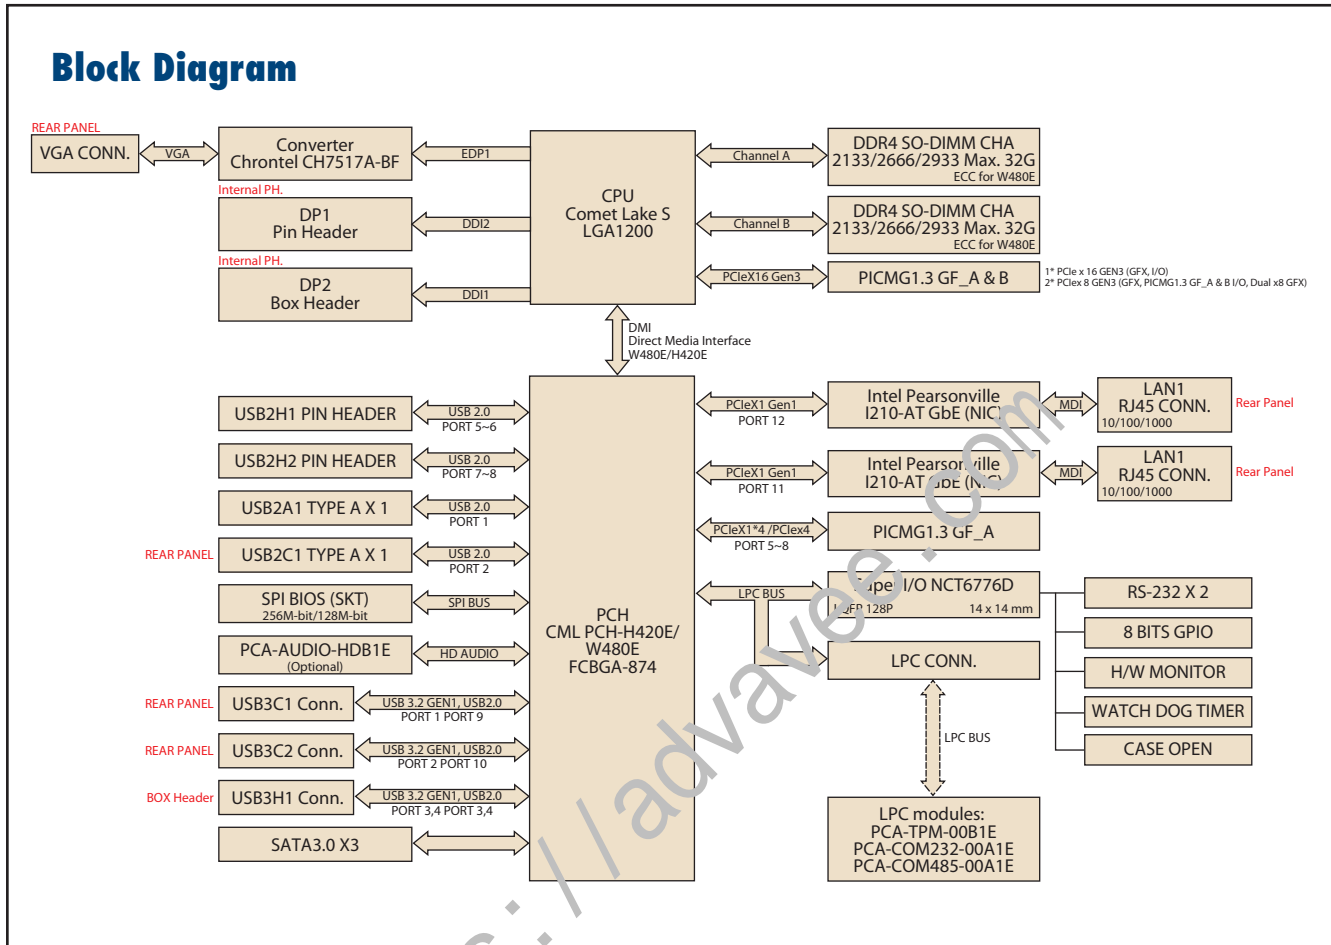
Block Diagram

REAR PANEL
VGA CONN.
VGA
Converter
Chrontel CH7517A-BF
EDP1
Internal PH.
DP1
Pin Header
DDI2
Internal PH.
DP2
Box Header
DDI1

CPU
Comet Lake S
LGA1200

Channel A
DDR4 SO-DIMM CHA
2133/2666/2933 Max. 32G
ECC for W480E
Channel B
DDR4 SO-DIMM CHA
2133/2666/2933 Max. 32G
ECC for W480E
PCIeX16 Gen3
PICMG1.3 GF_A & B
1* PCIe x 16 GEN3 (GFX, I/O)
2* PCIex 8 GEN3 (GFX, PICMG1.3 GF_A & B I/O, Dual x8 GFX)

DMI
Direct Media Interface
W480E/H420E

USB2H1 PIN HEADER
USB 2.0
PORT 5~6
USB2H2 PIN HEADER
USB 2.0
PORT 7~8
USB2A1 TYPE A X 1
USB 2.0
PORT 1
REAR PANEL
USB2C1 TYPE A X 1
USB 2.0
PORT 2
SPI BIOS (SKT)
256M-bit/128M-bit
SPI BUS
PCA-AUDIO-HDB1E
(Optional)
HD AUDIO
REAR PANEL
USB3C1 Conn.
USB 3.2 GEN1, USB2.0
PORT 1 PORT 9
REAR PANEL
USB3C2 Conn.
USB 3.2 GEN1, USB2.0
PORT 2 PORT 10
BOX Header
USB3H1 Conn.
USB 3.2 GEN1, USB2.0
PORT 3,4 PORT 3,4
SATA3.0 X3

PCH
CML PCH-H420E/
W480E
FCBGA-874

PCIeX1 Gen1
PORT 12
Intel Pearsonville
I210-AT GbE (NIC)
MDI
LAN1
RJ45 CONN.
10/100/1000
Rear Panel
PCIeX1 Gen1
PORT 11
Intel Pearsonville
I210-AT GbE (NIC)
MDI
LAN1
RJ45 CONN.
10/100/1000
Rear Panel
PCIeX1*4 /PCIex4
PORT 5~8
PICMG1.3 GF_A
LPC BUS
Super I/O NCT6776D
LQFP 128P
14 x 14 mm
RS-232 X 2
8 BITS GPIO
LPC CONN.
H/W MONITOR
WATCH DOG TIMER
CASE OPEN
LPC BUS
LPC modules:
PCA-TPM-00B1E
PCA-COM232-00A1E
PCA-COM485-00A1E

https://advavee.com